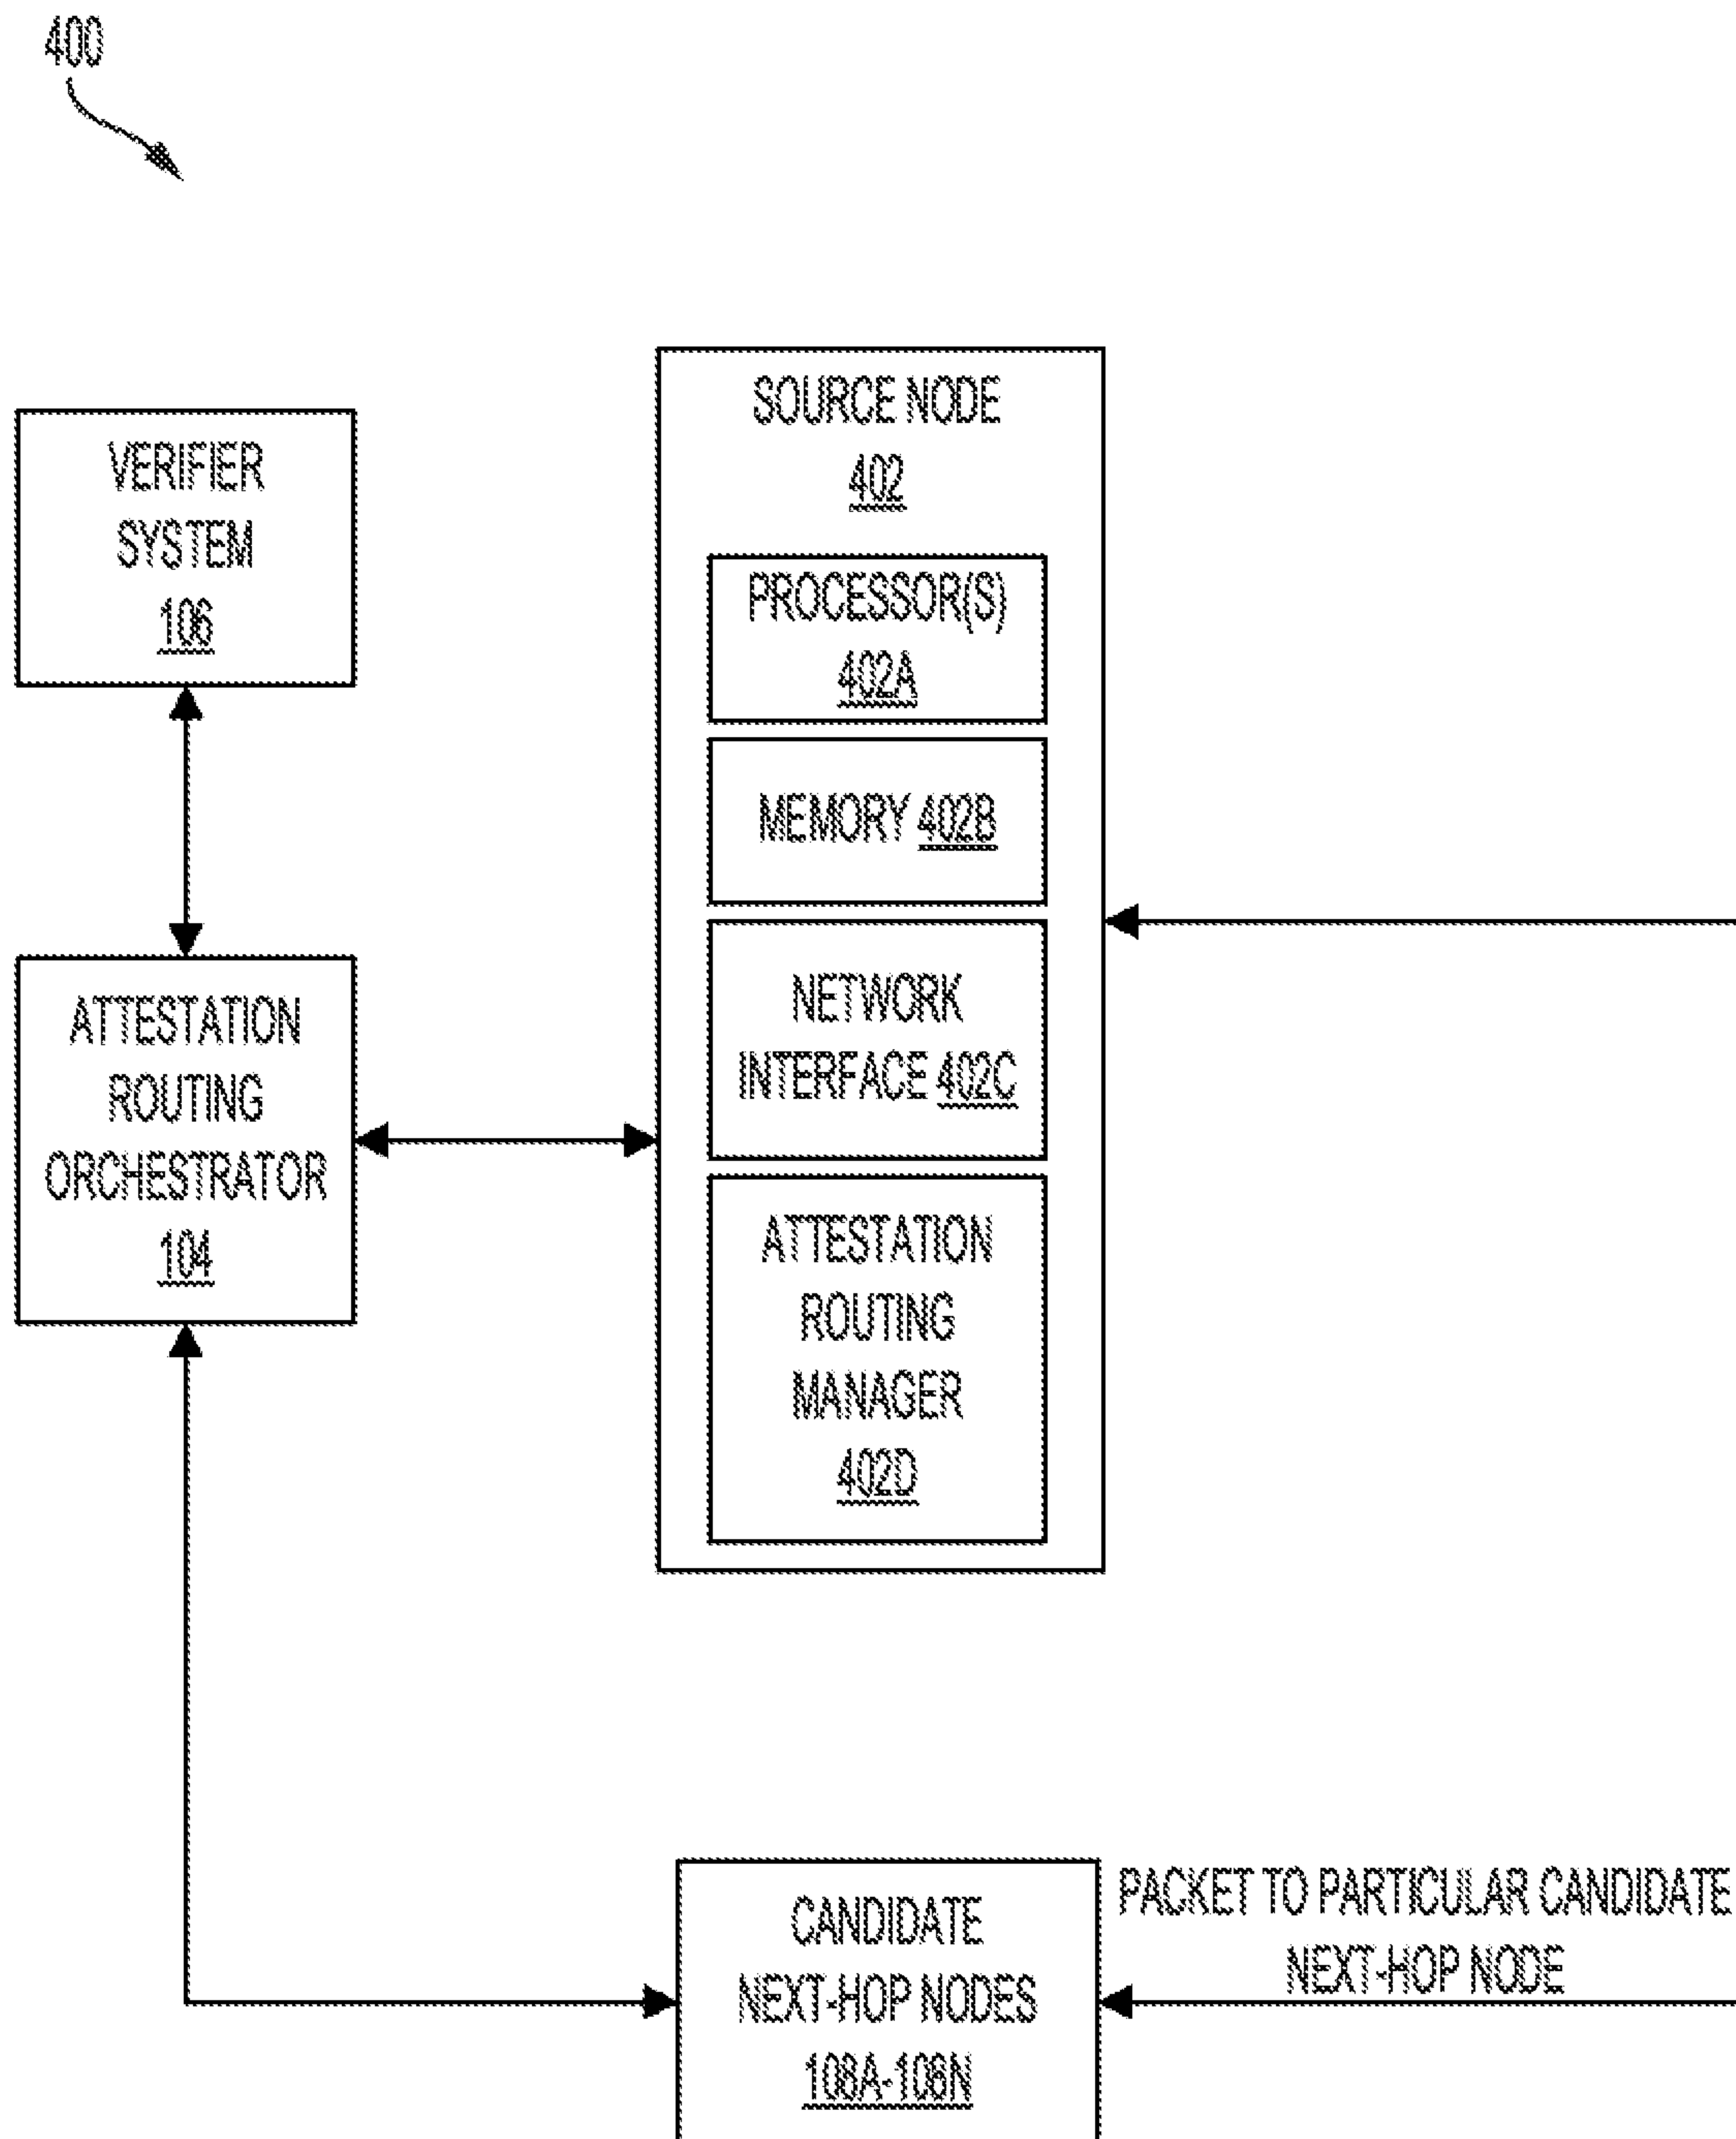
400

VERIFIER SYSTEM 106

SOURCE NODE 402

PROCESSOR(S) 402A

MEMORY 402B

NETWORK INTERFACE 402C

ATTESTATION ROUTING MANAGER 402D

ATTESTATION ROUTING ORCHESTRATOR 104

CANDIDATE NEXT-HOP NODES 108A-108N

PACKET TO PARTICULAR CANDIDATE NEXT-HOP NODE